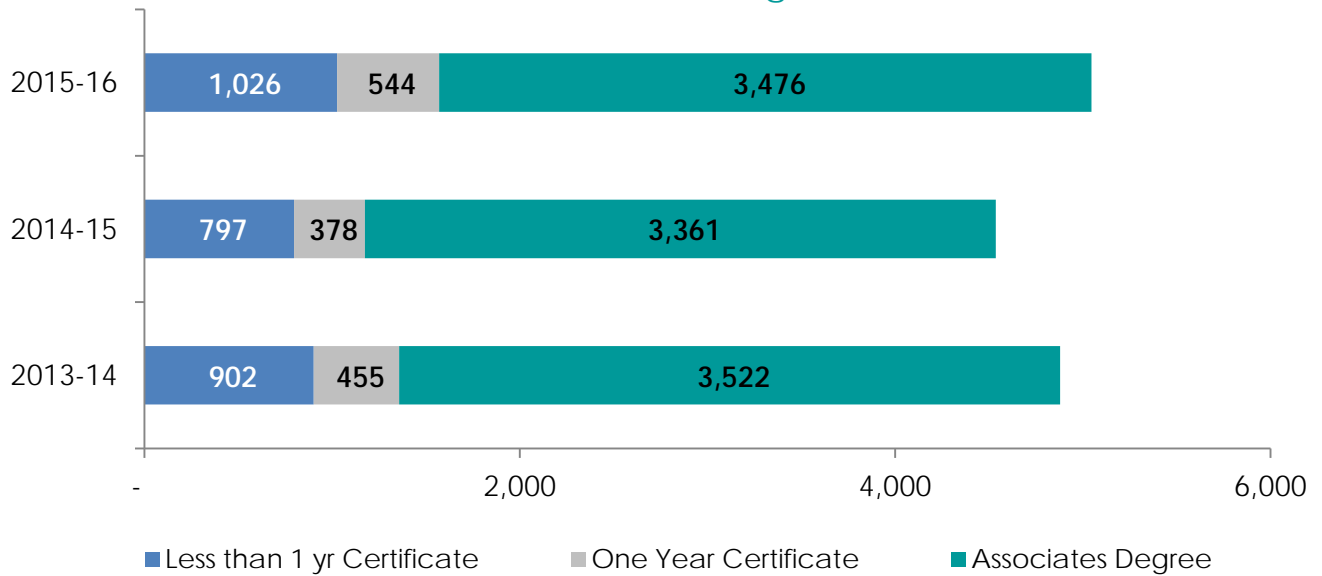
| | Less than 1 yr Certificate | One Year Certificate | Associates Degree |
|---|---|---|---|
| 2015-16 | 1,026 | 544 | 3,476 |
| 2014-15 | 797 | 378 | 3,361 |
| 2013-14 | 902 | 455 | 3,522 |

- 2,000 4,000 6,000

Less than 1 yr Certificate One Year Certificate Associates Degree